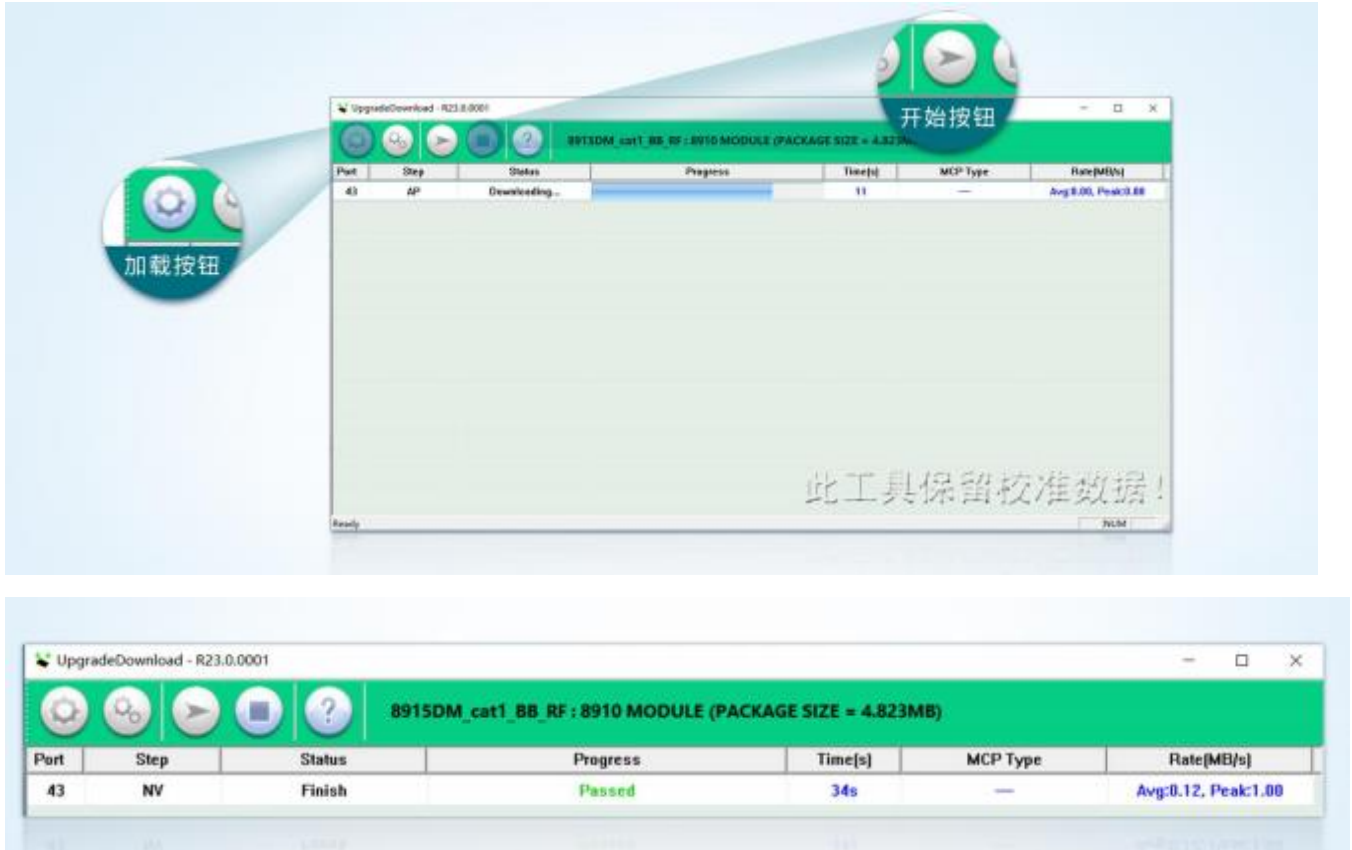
开始按钮

UpgradeDownload - R23.0.0001

8915DM_cat1_BB_RF : 8910 MODULE (PACKAGE SIZE = 4.823M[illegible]

加载按钮

| Port | Step | Status | Progress | Time[s] | MCP Type | Rate[MB/s] |
|---|---|---|---|---|---|---|
| 43 | AP | Downloading... | | 11 | — | Avg:0.00, Peak:0.00 |

此工具保留校准数据！

Ready

NUM

UpgradeDownload - R23.0.0001

8915DM_cat1_BB_RF : 8910 MODULE (PACKAGE SIZE = 4.823MB)

| Port | Step | Status | Progress | Time[s] | MCP Type | Rate[MB/s] |
|---|---|---|---|---|---|---|
| 43 | NV | Finish | Passed | 34s | — | Avg:0.12, Peak:1.00 |